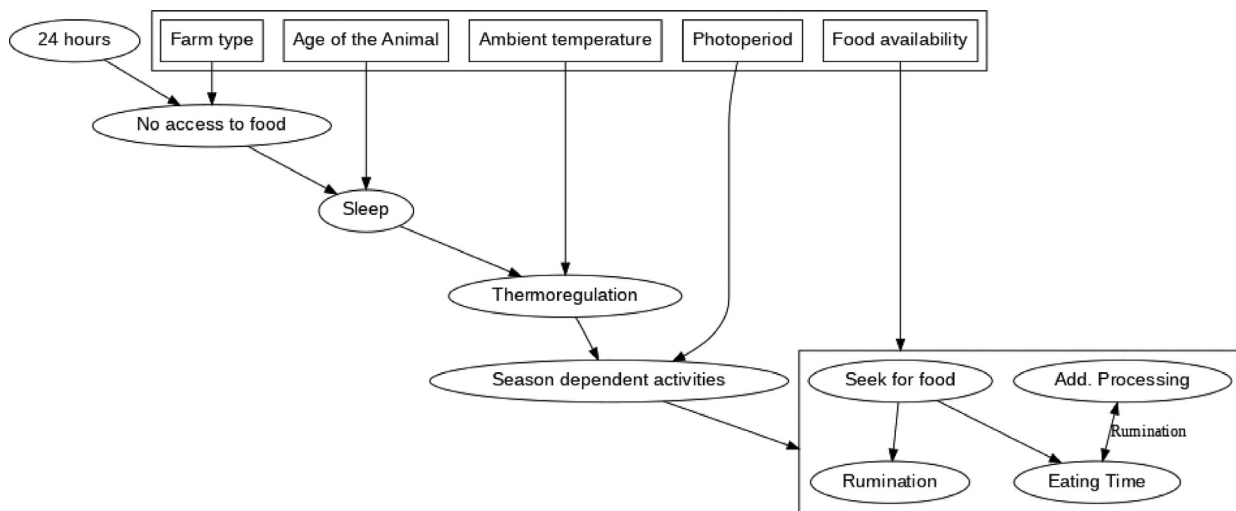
24 hours

Farm type

Age of the Animal

Ambient temperature

Photoperiod

Food availability

No access to food

Sleep

Thermoregulation

Season dependent activities

Seek for food

Add. Processing

Rumination

Rumination

Eating Time